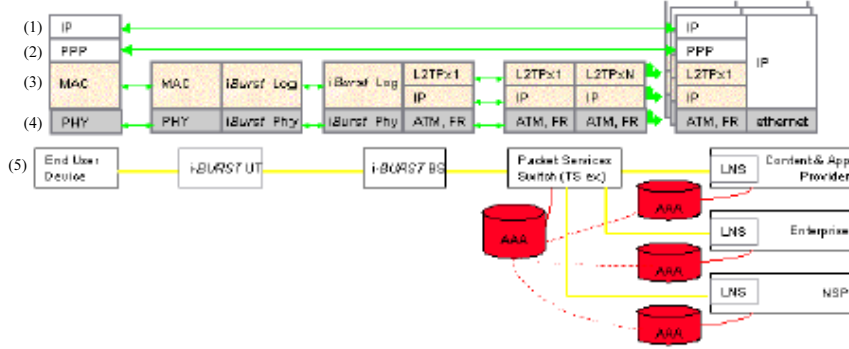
(1) IP
(2) PPP
(3) MAC
(4) PHY

MAC | iBurst Log
PHY | iBurst Phy

iBurst Log | L2TPx1
IP
iBurst Phy | ATM, FR

L2TPx1 | L2TPxN
IP | IP
ATM, FR | ATM, FR

IP
PPP
L2TPx1
IP
ATM, FR | ethernet
IP

(5) End User Device
i-BURST UT
i-BURST BS
Packet Services Switch (TS ex)
LNS
Content & App Provider
AAA
AAA
LNS
Enterprise
AAA
LNS
NSP
AAA